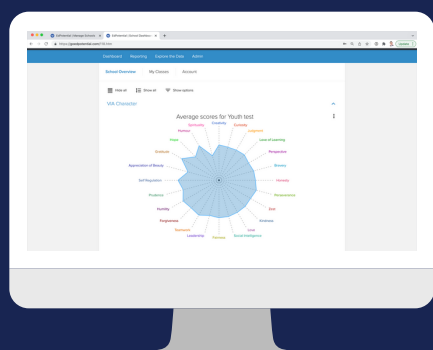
Dashboard Reporting Explore the Data Admin

School Overview My Classes Account

Hide all Show all Show options

VIA Character

Average scores for Youth test

Creativity
Curiosity
Judgment
Love of Learning
Perspective
Bravery
Honesty
Perseverance
Zest
Kindness
Love
Social Intelligence
Teamwork
Leadership
Fairness
Forgiveness
Humility
Prudence
Self Regulation
Appreciation of Beauty
Gratitude
Hope
Humor
Spirituality